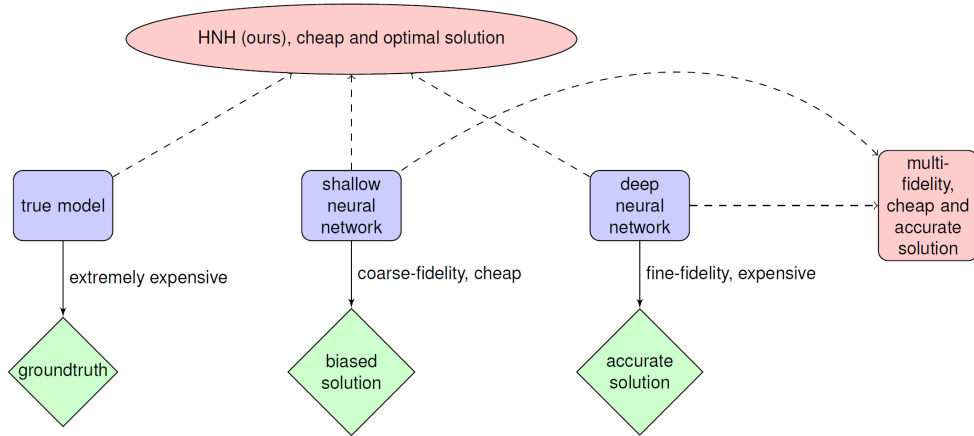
HNH (ours), cheap and optimal solution

true model

extremely expensive

groundtruth

shallow neural network

coarse-fidelity, cheap

biased solution

deep neural network

fine-fidelity, expensive

accurate solution

multi-fidelity, cheap and accurate solution